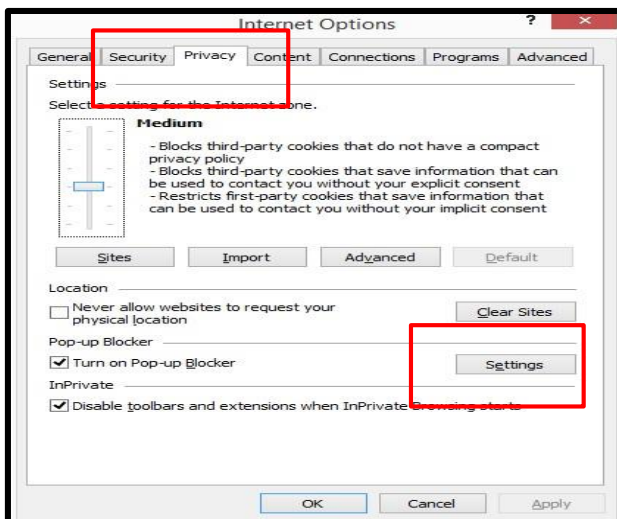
Internet Options

?

×

General | Security | Privacy | Content | Connections | Programs | Advanced

Settings

Select a setting for the Internet zone.

Medium

- Blocks third-party cookies that do not have a compact privacy policy
- Blocks third-party cookies that save information that can be used to contact you without your explicit consent
- Restricts first-party cookies that save information that can be used to contact you without your implicit consent

Sites | Import | Advanced | Default

Location

Never allow websites to request your physical location

Clear Sites

Pop-up Blocker

Turn on Pop-up Blocker

Settings

InPrivate

Disable toolbars and extensions when InPrivate Browsing starts

OK | Cancel | Apply